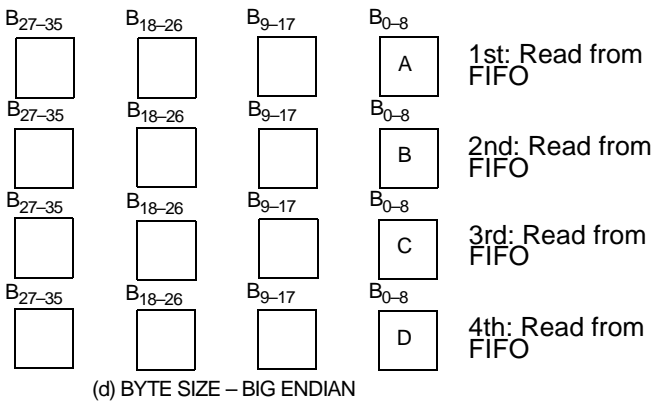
$B_{27–35}$ $B_{18–26}$ $B_{9–17}$ $B_{0–8}$

A 1st: Read from FIFO

$B_{27–35}$ $B_{18–26}$ $B_{9–17}$ $B_{0–8}$

B 2nd: Read from FIFO

$B_{27–35}$ $B_{18–26}$ $B_{9–17}$ $B_{0–8}$

C 3rd: Read from FIFO

$B_{27–35}$ $B_{18–26}$ $B_{9–17}$ $B_{0–8}$

D 4th: Read from FIFO

(d) BYTE SIZE – BIG ENDIAN